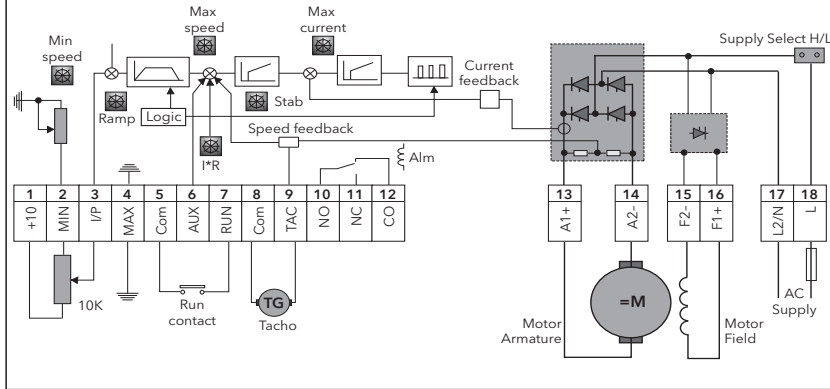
Min speed

Max speed

Max current

Supply Select H/L

Current feedback

Stab

Ramp

Logic

I*R

Speed feedback

Alm

| 1 | 2 | 3 | 4 | 5 | 6 | 7 | 8 | 9 | 10 | 11 | 12 |
|---|---|---|---|---|---|---|---|---|---|---|---|
| +10 | MIN | I/P | MAX | Com | AUX | RUN | Com | TAC | NO | NC | CO |

| 13 | 14 | 15 | 16 | 17 | 18 |
|---|---|---|---|---|---|
| A1+ | A2- | F2- | F1+ | L2/N | L |

10K

Run contact

TG

Tacho

=M

Motor Armature

Motor Field

AC Supply